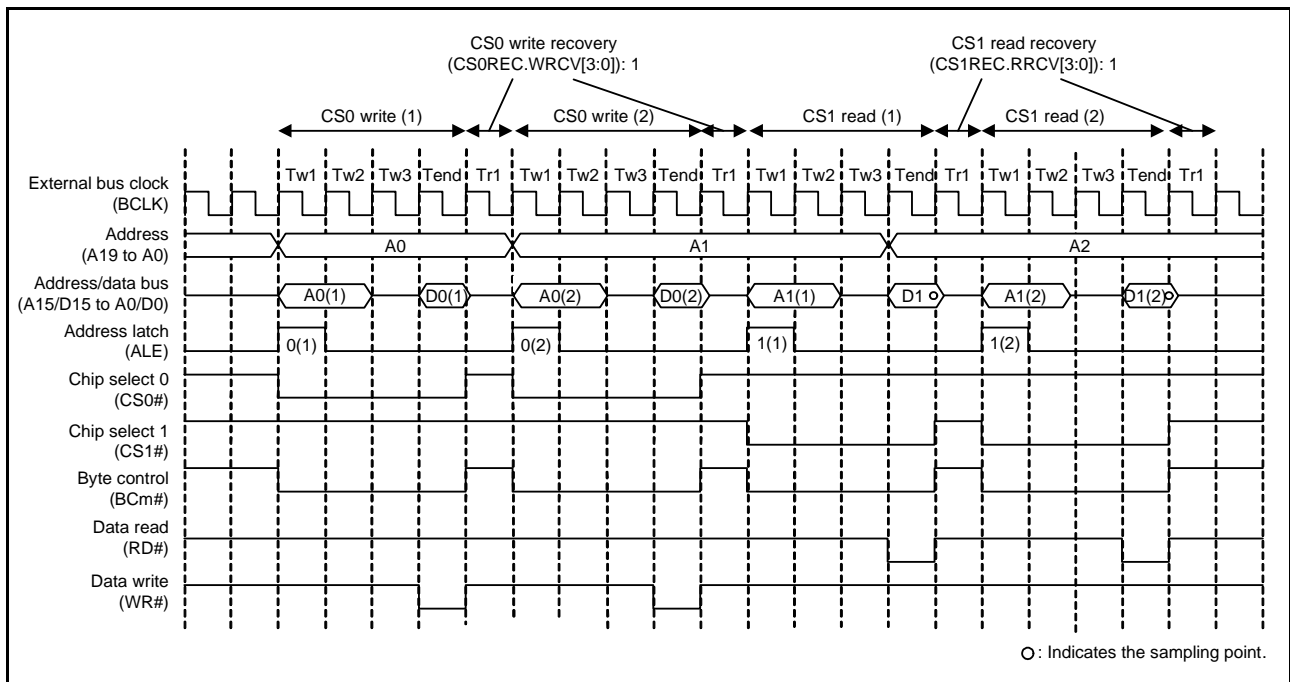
CS0 write recovery (CS0REC.WRCV[3:0]): 1

CS1 read recovery (CS1REC.RRCV[3:0]): 1

CS0 write (1)
CS0 write (2)
CS1 read (1)
CS1 read (2)

Tw1 Tw2 Tw3 Tend Tr1 Tw1 Tw2 Tw3 Tend Tr1 Tw1 Tw2 Tw3 Tend Tr1 Tw1 Tw2 Tw3 Tend Tr1

External bus clock (BCLK)

Address (A19 to A0)
A0
A1
A2

Address/data bus (A15/D15 to A0/D0)
A0(1)
D0(1)
A0(2)
D0(2)
A1(1)
D1
A1(2)
D1(2)

Address latch (ALE)
0(1)
0(2)
1(1)
1(2)

Chip select 0 (CS0#)

Chip select 1 (CS1#)

Byte control (BCm#)

Data read (RD#)

Data write (WR#)

: Indicates the sampling point.